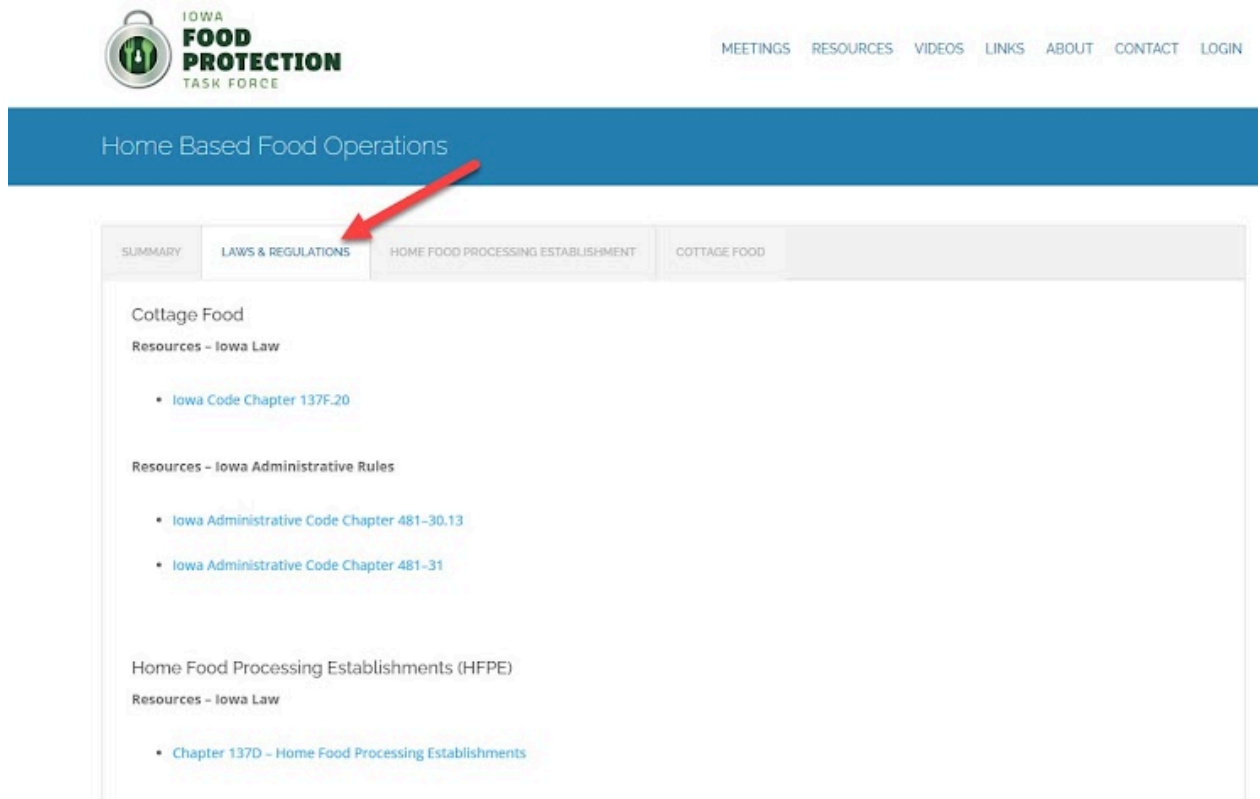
IOWA
FOOD
PROTECTION
TASK FORCE

MEETINGS RESOURCES VIDEOS LINKS ABOUT CONTACT LOGIN

Home Based Food Operations

SUMMARY LAWS & REGULATIONS HOME FOOD PROCESSING ESTABLISHMENT COTTAGE FOOD

Cottage Food

Resources – Iowa Law

- Iowa Code Chapter 137F.20

Resources – Iowa Administrative Rules

- Iowa Administrative Code Chapter 481-30.13
- Iowa Administrative Code Chapter 481-31

Home Food Processing Establishments (HFPE)

Resources – Iowa Law

- Chapter 137D – Home Food Processing Establishments